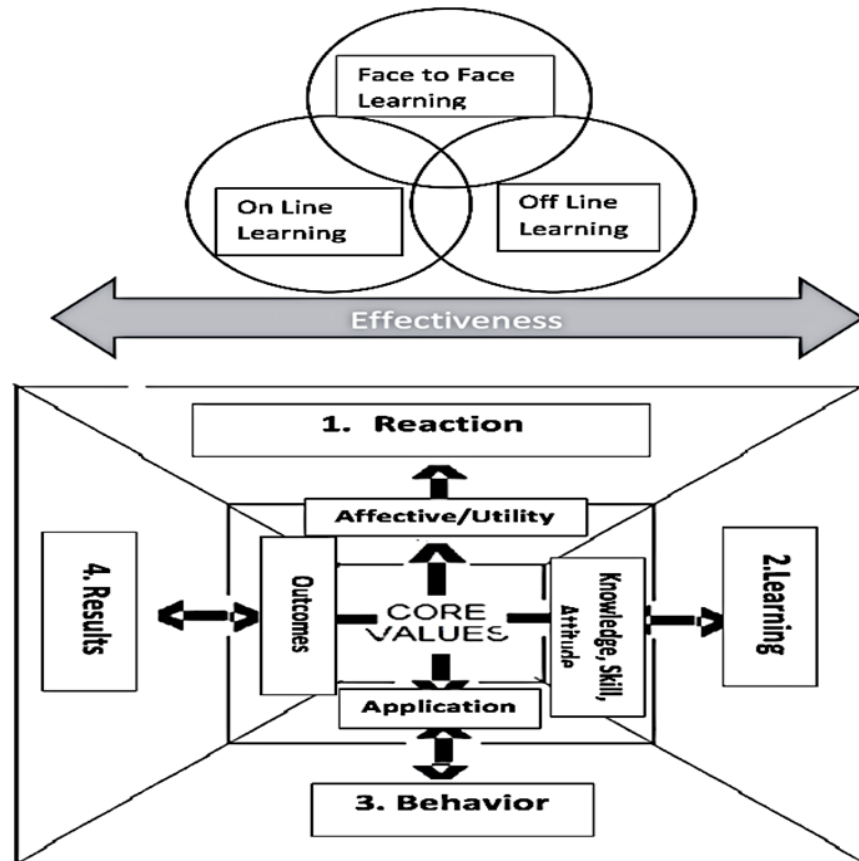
Face to Face Learning

On Line Learning

Off Line Learning

Effectiveness

1. Reaction

Affective/Utility

4. Results

Outcomes

CORE VALUES

Knowledge, Skill, Attitude

2.Learning

Application

3. Behavior